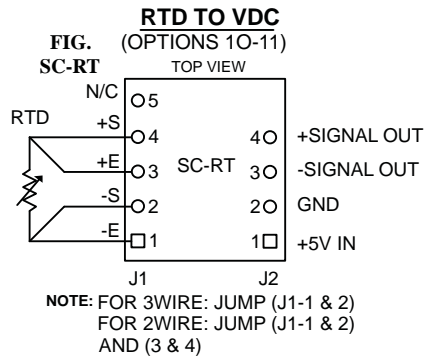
RTD TO VDC
FIG. SC-RT
(OPTIONS 1O-11)
TOP VIEW
N/C 5
RTD
+S 4
+E 3
-S 2
-E 1
SC-RT
4 +SIGNAL OUT
3 -SIGNAL OUT
2 GND
1 +5V IN
J1
J2
NOTE: FOR 3WIRE: JUMP (J1-1 & 2)
FOR 2WIRE: JUMP (J1-1 & 2)
AND (3 & 4)